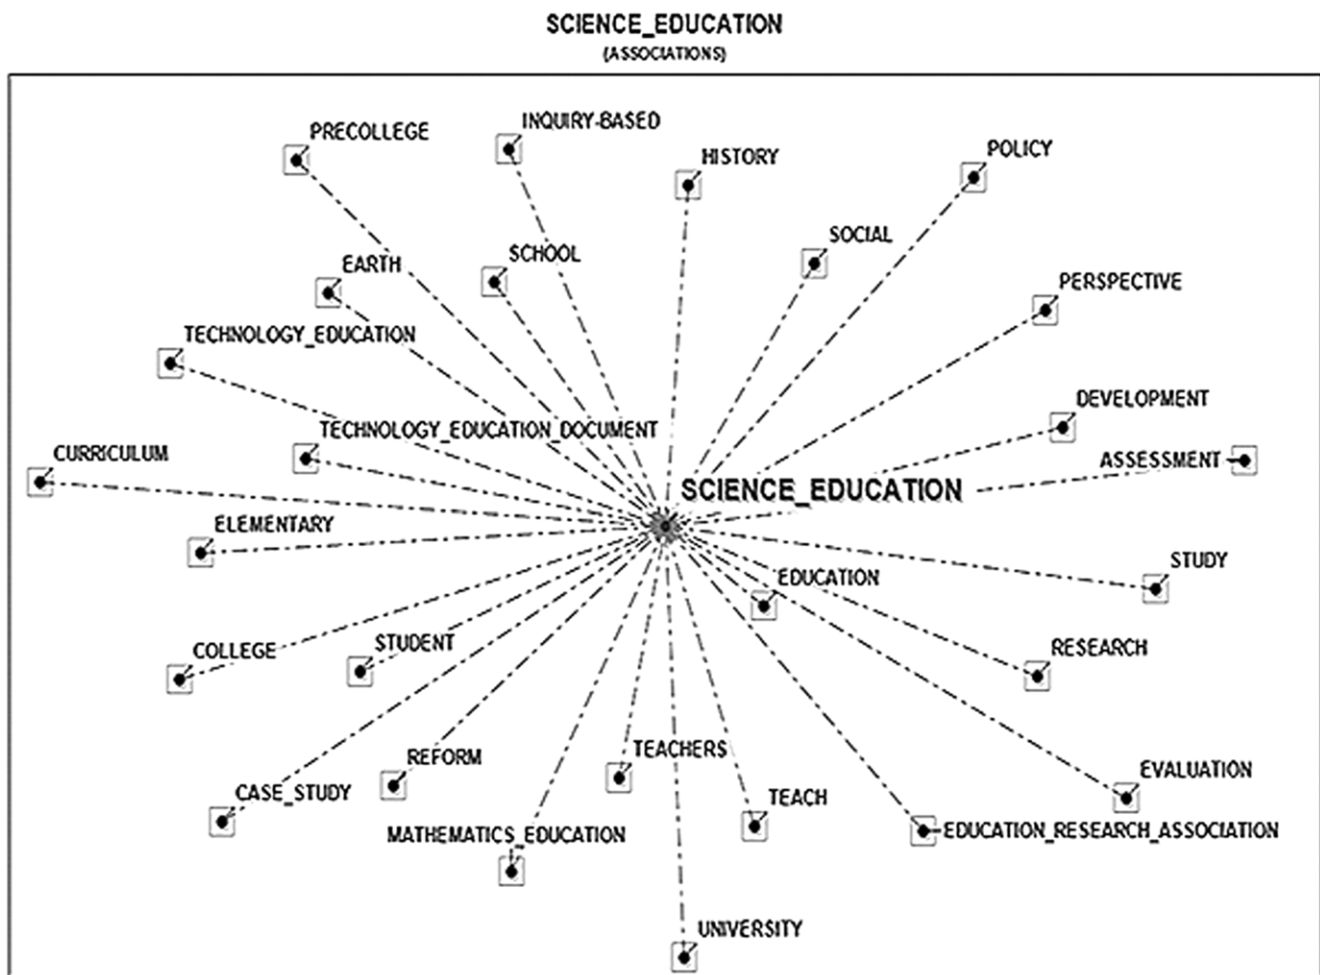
SCIENCE_EDUCATION
(ASSOCIATIONS)

PRECOLLEGE
INQUIRY-BASED
HISTORY
POLICY
SOCIAL
SCHOOL
EARTH
PERSPECTIVE
TECHNOLOGY_EDUCATION
DEVELOPMENT
TECHNOLOGY_EDUCATION_DOCUMENT
CURRICULUM
ASSESSMENT
SCIENCE_EDUCATION
ELEMENTARY
STUDY
EDUCATION
COLLEGE
STUDENT
RESEARCH
REFORM
TEACHERS
EVALUATION
CASE_STUDY
TEACH
MATHEMATICS_EDUCATION
EDUCATION_RESEARCH_ASSOCIATION
UNIVERSITY